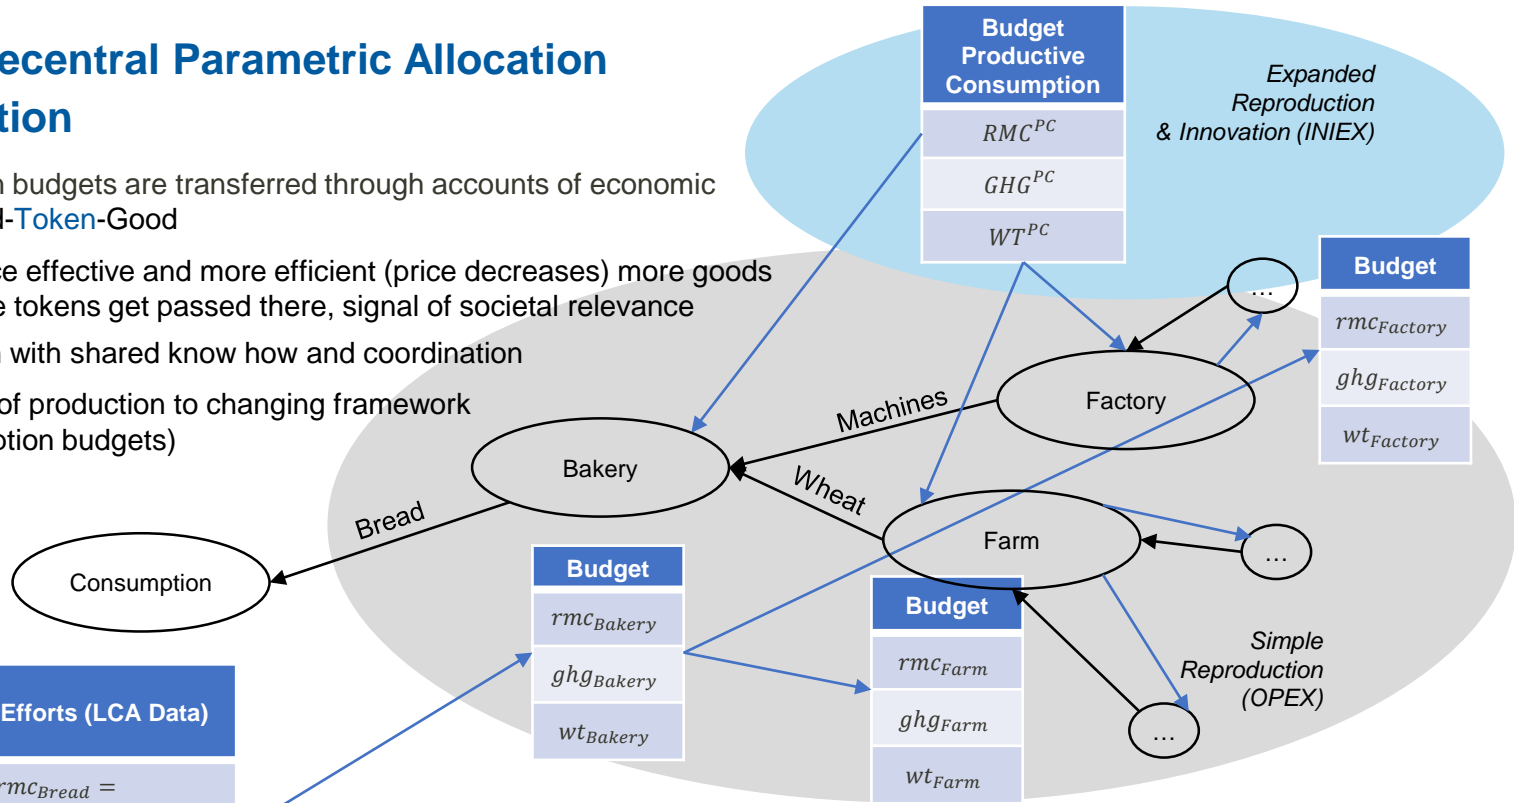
ecentral Parametric Allocation
tion

n budgets are transferred through accounts of economic
l-Token-Good

ce effective and more efficient (price decreases) more goods
e tokens get passed there, signal of societal relevance

n with shared know how and coordination

of production to changing framework
ption budgets)

Budget Productive Consumption

| $RMC^{PC}$ |
|---|
| $GHG^{PC}$ |
| $WT^{PC}$ |

Expanded Reproduction & Innovation (INIEX)

Budget

| $rmc_{Factory}$ |
|---|
| $ghg_{Factory}$ |
| $wt_{Factory}$ |

...

Factory

Machines

Bakery

Wheat

Bread

Farm

...

Consumption

Budget

| $rmc_{Bakery}$ |
|---|
| $ghg_{Bakery}$ |
| $wt_{Bakery}$ |

Budget

| $rmc_{Farm}$ |
|---|
| $ghg_{Farm}$ |
| $wt_{Farm}$ |

Simple Reproduction (OPEX)

...

Efforts (LCA Data)

$rmc_{Bread} =$